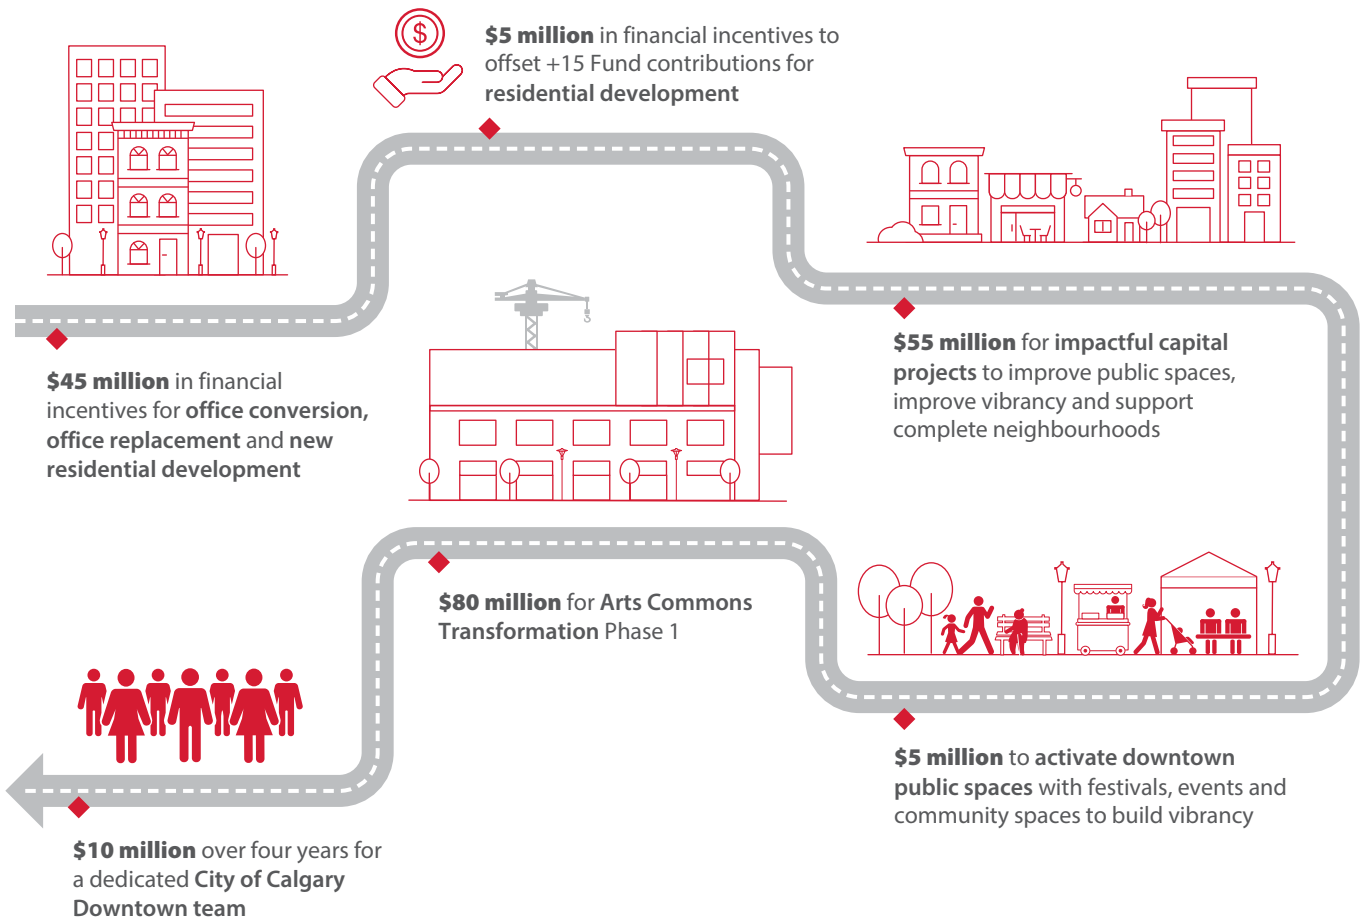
$5 million in financial incentives to offset +15 Fund contributions for residential development

$45 million in financial incentives for office conversion, office replacement and new residential development

$55 million for impactful capital projects to improve public spaces, improve vibrancy and support complete neighbourhoods

$80 million for Arts Commons Transformation Phase 1

$5 million to activate downtown public spaces with festivals, events and community spaces to build vibrancy

$10 million over four years for a dedicated City of Calgary Downtown team